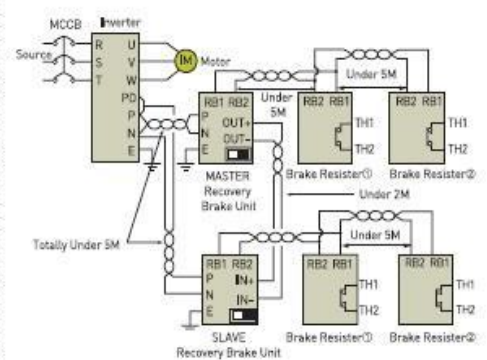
MCCB
Inverter
Source
R
S
T
U
V
W
PD
P
N
E
IM
Motor
RB1 RB2
P
N
E
OUT+
OUT-
MASTER
Recovery
Brake Unit
Under 5M
Under 5M
RB2 RB1
TH1
TH2
Brake Resister①
RB2 RB1
TH1
TH2
Brake Resister②
Under 2M
Totally Under 5M
RB1 RB2
P
N
E
IN+
IN-
SLAVE
Recovery Brake Unit
Under 5M
RB2 RB1
TH1
TH2
Brake Resister①
RB2 RB1
TH1
TH2
Brake Resister②